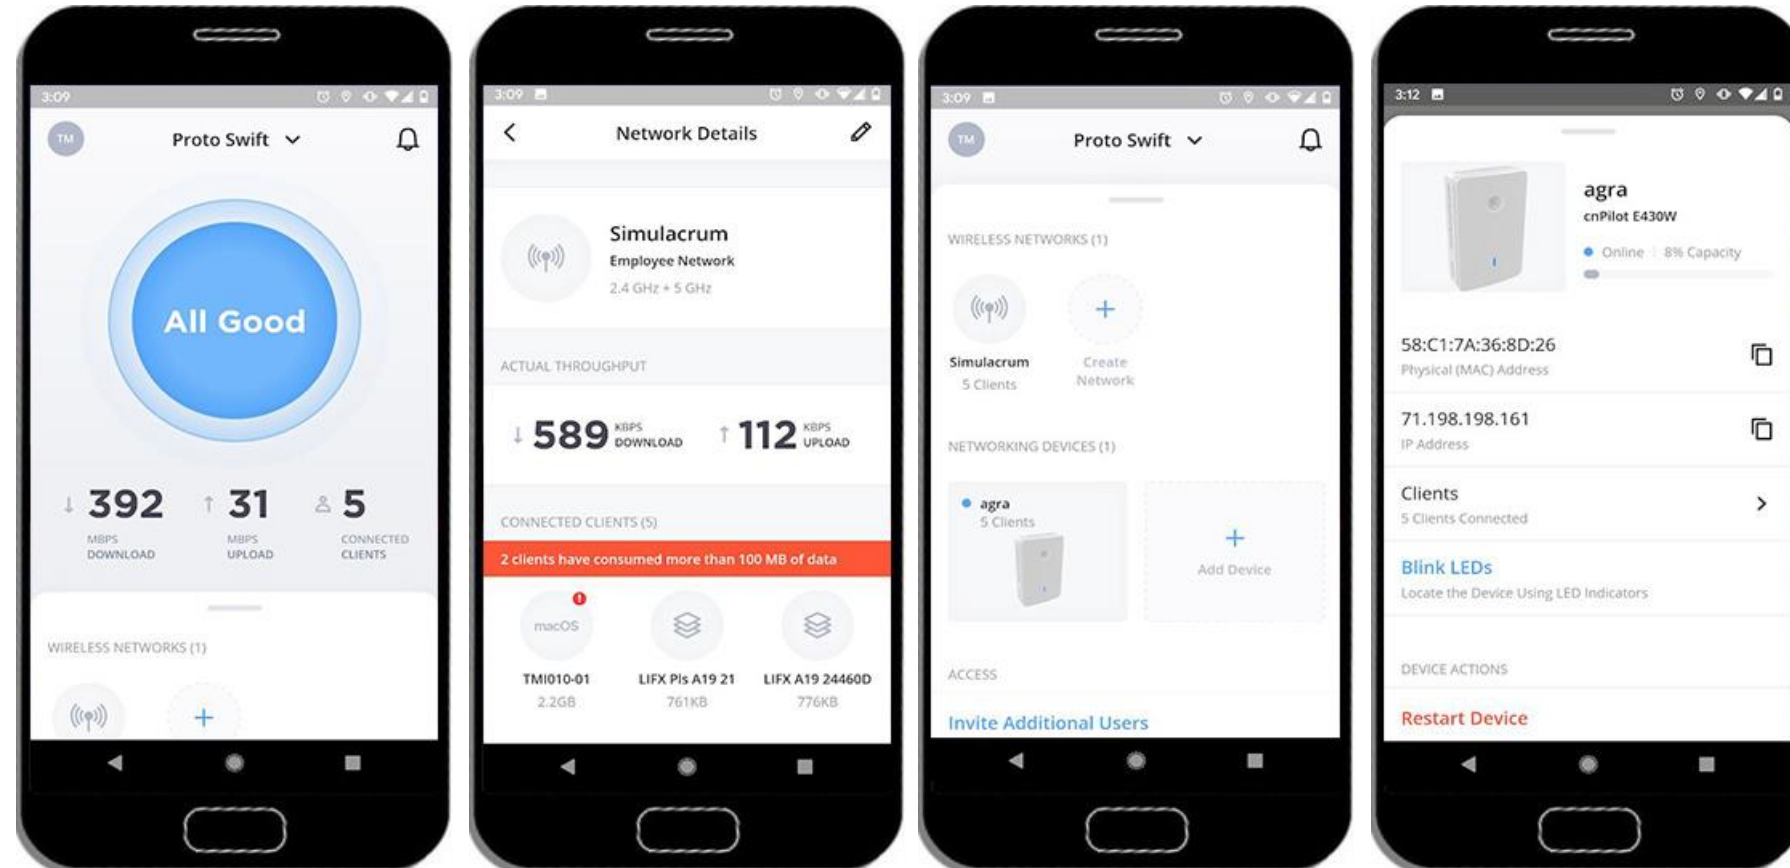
3:09

TM Proto Swift

All Good

392 MBPS DOWNLOAD
31 MBPS UPLOAD
5 CONNECTED CLIENTS

WIRELESS NETWORKS (1)

+

3:09

Network Details

Simulacrum
Employee Network
2.4 GHz + 5 GHz

ACTUAL THROUGHPUT

589 KBPS DOWNLOAD
112 KBPS UPLOAD

CONNECTED CLIENTS (5)

2 clients have consumed more than 100 MB of data

macOS
TMI010-01
2.2GB

LIFX Pls A19 21
761KB

LIFX A19 24460D
776KB

3:09

TM Proto Swift

WIRELESS NETWORKS (1)

Simulacrum
5 Clients

+
Create Network

NETWORKING DEVICES (1)

agra
5 Clients

+
Add Device

ACCESS

Invite Additional Users

3:12

agra
cnPilot E430W
Online | 8% Capacity

58:C1:7A:36:8D:26
Physical (MAC) Address

71.198.198.161
IP Address

Clients
5 Clients Connected

Blink LEDs
Locate the Device Using LED Indicators

DEVICE ACTIONS

Restart Device